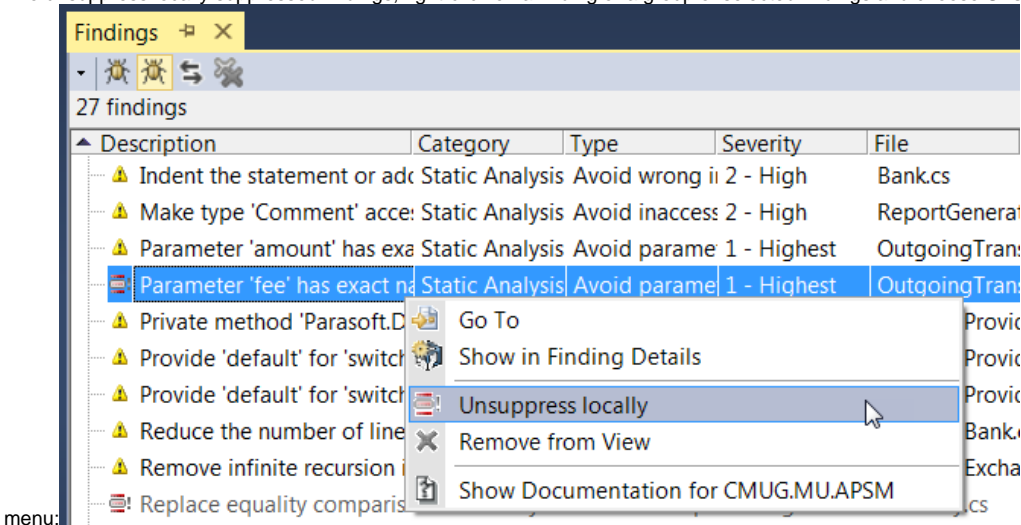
Findings

27 findings

| Description | Category | Type | Severity | File |
|---|---|---|---|---|
| Indent the statement or adc | Static Analysis | Avoid wrong ir | 2 - High | Bank.cs |
| Make type 'Comment' acces | Static Analysis | Avoid inaccess | 2 - High | ReportGenerat |
| Parameter 'amount' has exa | Static Analysis | Avoid parame | 1 - Highest | OutgoingTrans |
| Parameter 'fee' has exact na | Static Analysis | Avoid parame | 1 - Highest | OutgoingTrans |
| Private method 'Parasoft.D | | | | Provic |
| Provide 'default' for 'switch | | | | Provic |
| Provide 'default' for 'switch | | | | Provic |
| Reduce the number of line | | | | Bank.c |
| Remove infinite recursion i | | | | Excha |
| Replace equality comparis | | | | .cs |

Go To
Show in Finding Details
Unsuppress locally
Remove from View
Show Documentation for CMUG.MU.APSM

menu: